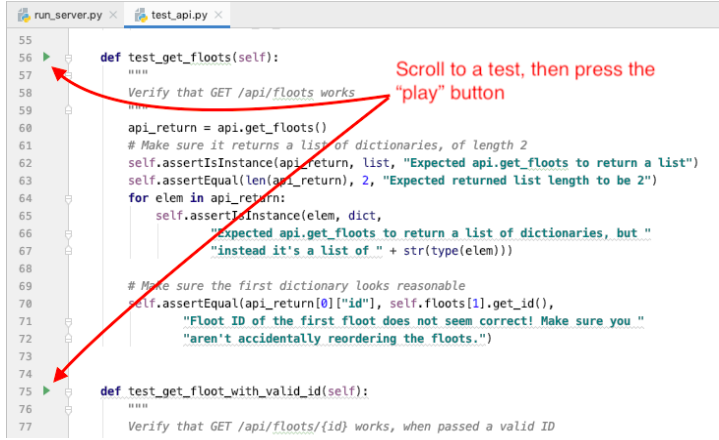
run_server.py × test_api.py ×

55
56 def test_get_floots(self):
57 """
58 Verify that GET /api/floots works
59 """
60 api_return = api.get_floots()
61 # Make sure it returns a list of dictionaries, of length 2
62 self.assertIsInstance(api_return, list, "Expected api.get_floots to return a list")
63 self.assertEqual(len(api_return), 2, "Expected returned list length to be 2")
64 for elem in api_return:
65 self.assertIsInstance(elem, dict,
66 "Expected api.get_floots to return a list of dictionaries, but "
67 "instead it's a list of " + str(type(elem)))
68
69 # Make sure the first dictionary looks reasonable
70 self.assertEqual(api_return[0]["id"], self.floots[1].get_id(),
71 "Floot ID of the first floot does not seem correct! Make sure you "
72 "aren't accidentally reordering the floots.")
73
74
75 def test_get_floot_with_valid_id(self):
76 """
77 Verify that GET /api/floots/{id} works, when passed a valid ID

Scroll to a test, then press the "play" button